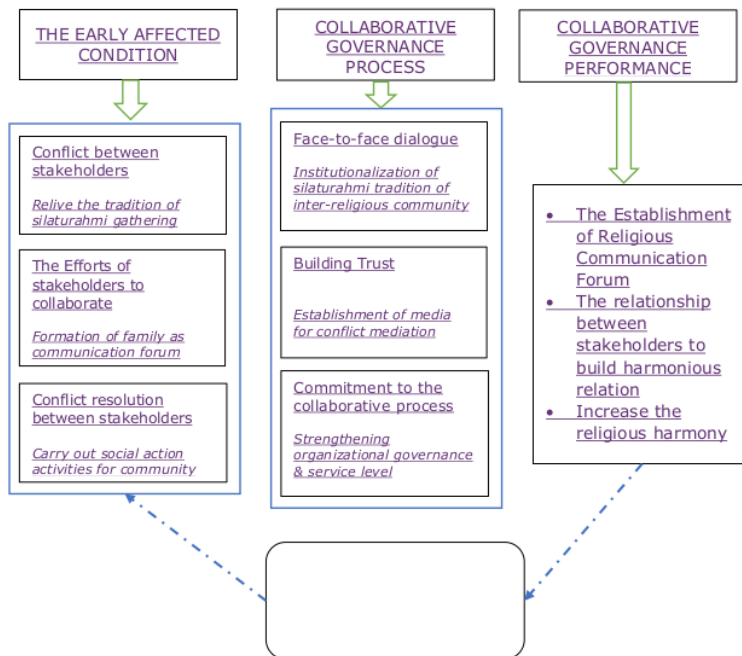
THE EARLY AFFECTED CONDITION

COLLABORATIVE GOVERNANCE PROCESS

COLLABORATIVE GOVERNANCE PERFORMANCE

Conflict between stakeholders

*Relive the tradition of silaturahmi gathering*

The Efforts of stakeholders to collaborate

*Formation of family as communication forum*

Conflict resolution between stakeholders

*Carry out social action activities for community*

Face-to-face dialogue

*Institutionalization of silaturahmi tradition of inter-religious community*

Building Trust

*Establishment of media for conflict mediation*

Commitment to the collaborative process

*Strengthening organizational governance & service level*

- The Establishment of Religious Communication Forum
- The relationship between stakeholders to build harmonious relation
- Increase the religious harmony